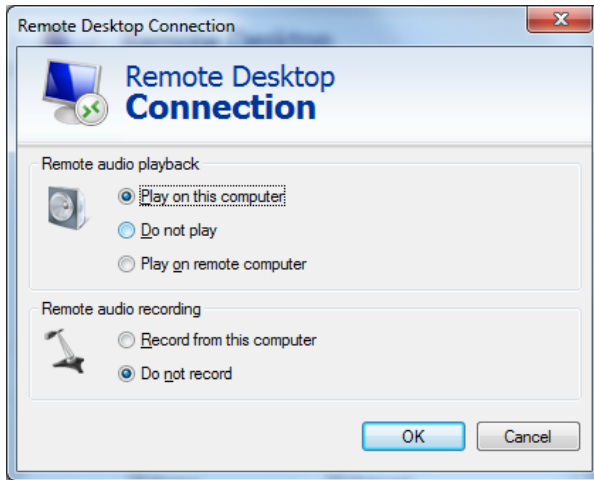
Remote Desktop Connection

Remote Desktop
Connection

Remote audio playback

Play on this computer

Do not play

Play on remote computer

Remote audio recording

Record from this computer

Do not record

OK

Cancel